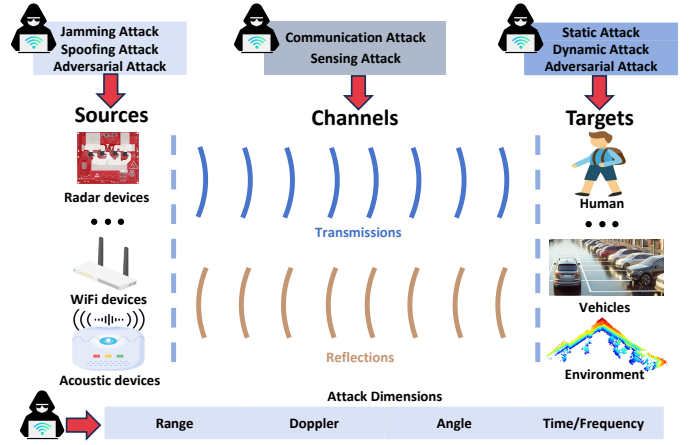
Jamming Attack
Spoofing Attack
Adversarial Attack

Communication Attack
Sensing Attack

Static Attack
Dynamic Attack
Adversarial Attack

Sources

Channels

Targets

Radar devices

• • •

WiFi devices

Acoustic devices

Transmissions

Reflections

Human

• • •

Vehicles

Environment

Attack Dimensions

| Range | Doppler | Angle | Time/Frequency |
|---|---|---|---|